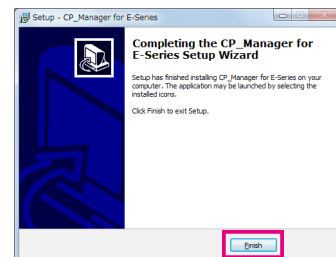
Setup - CP_Manager for E-Series

Completing the CP_Manager for E-Series Setup Wizard

Setup has finished installing CP_Manager for E-Series on your computer. The application may be launched by selecting the installed icons.

Click Finish to exit Setup.

Finish